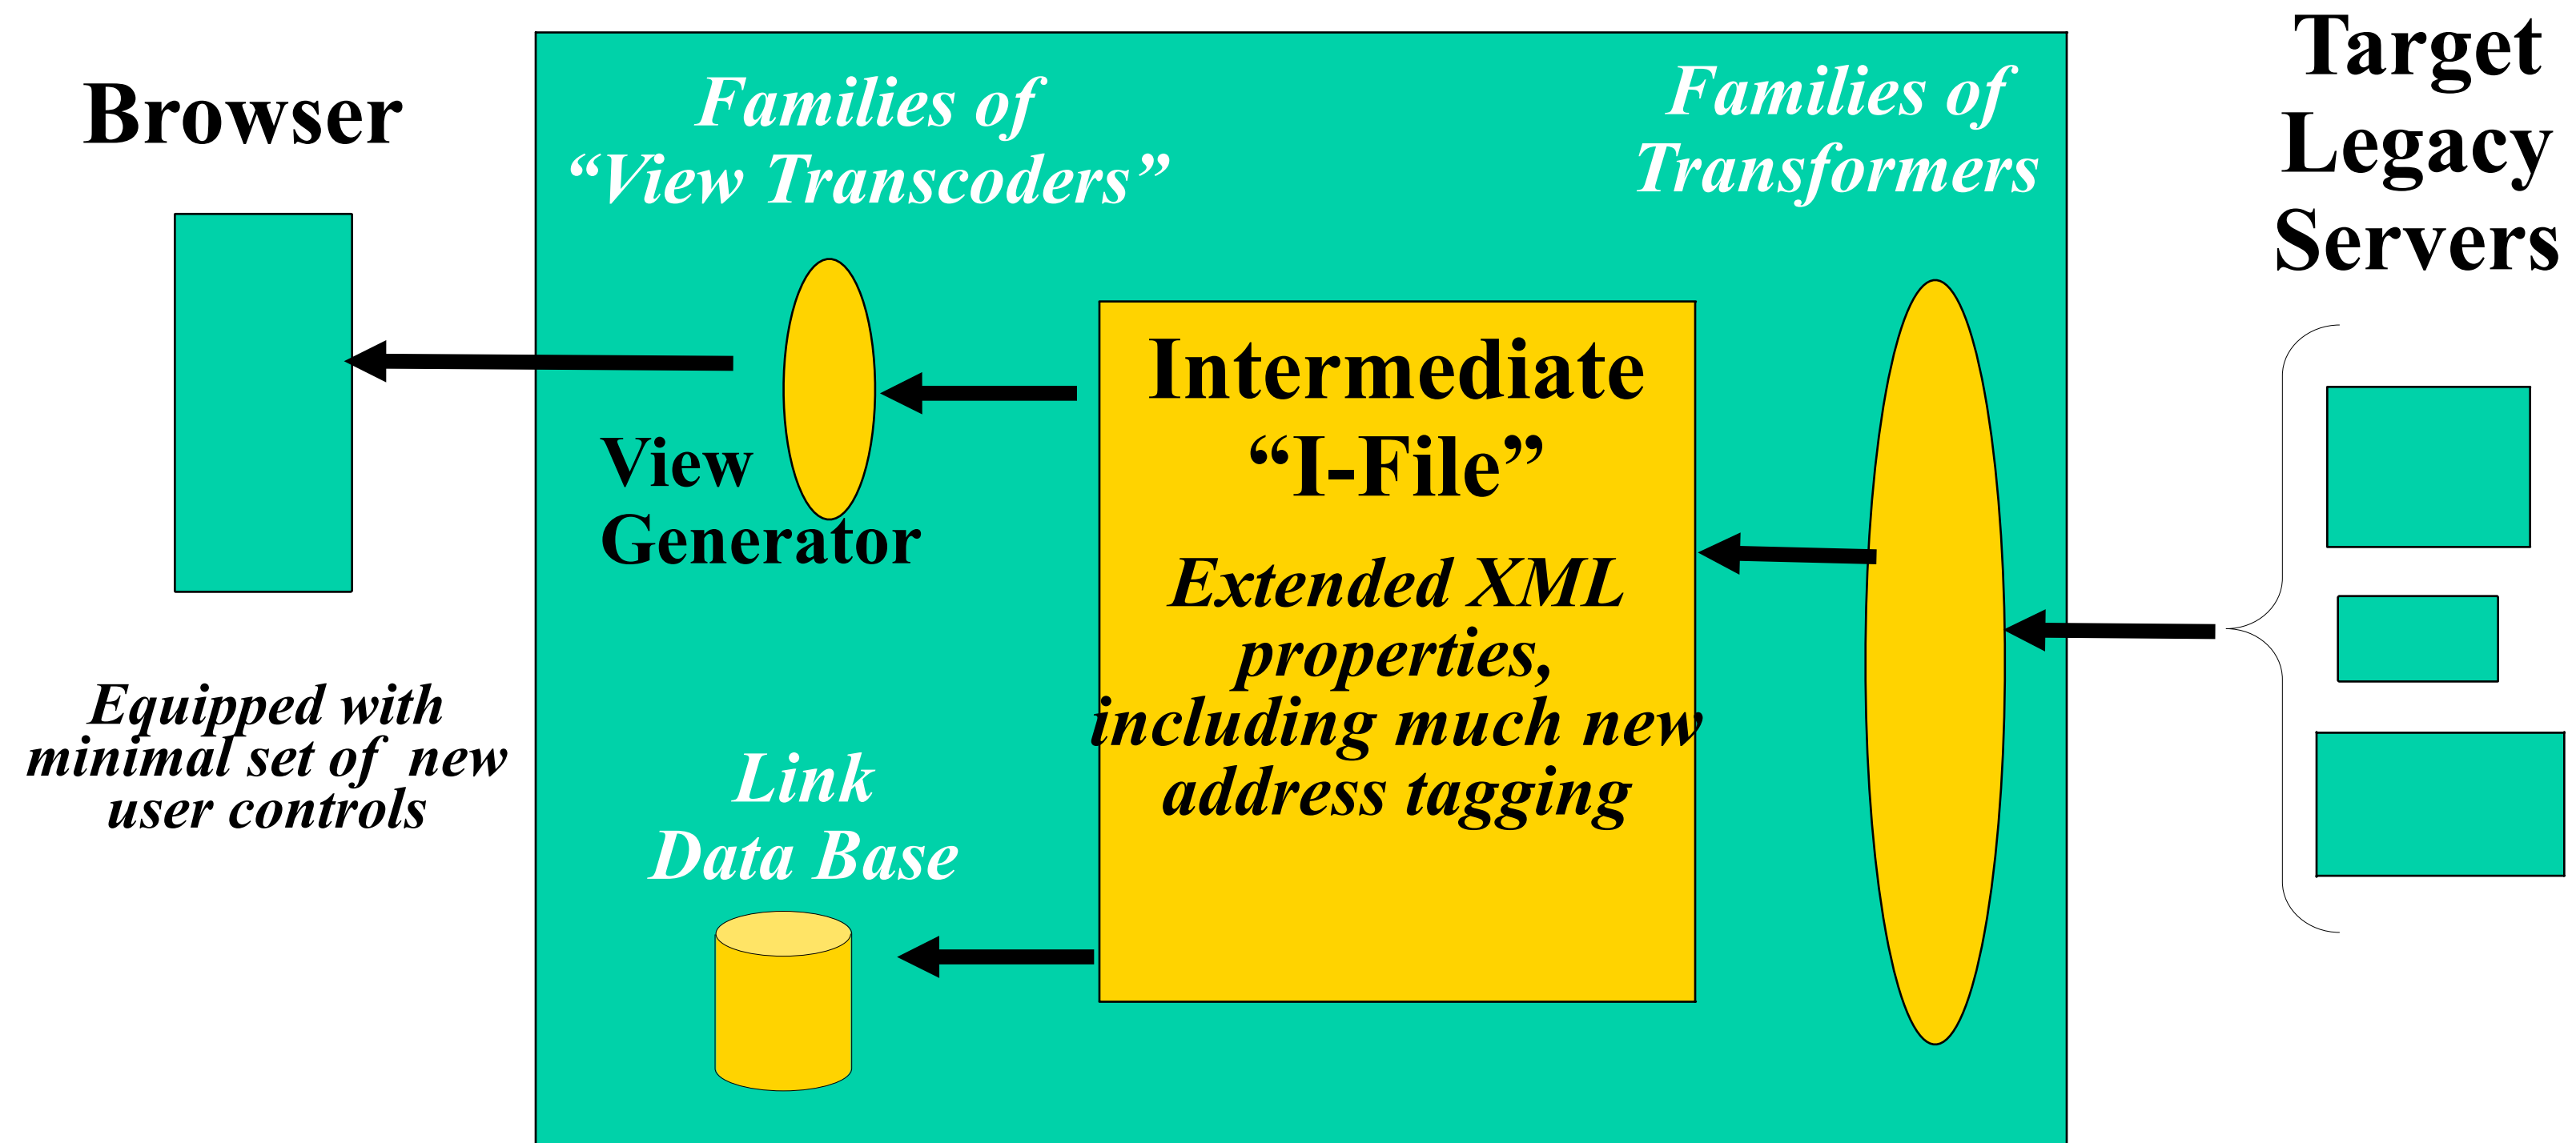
Browser

Equipped with minimal set of new user controls

Families of "View Transcoders"

Families of Transformers

Target Legacy Servers

Intermediate "I-File"

Extended XML properties, including much new address tagging

View Generator

Link Data Base